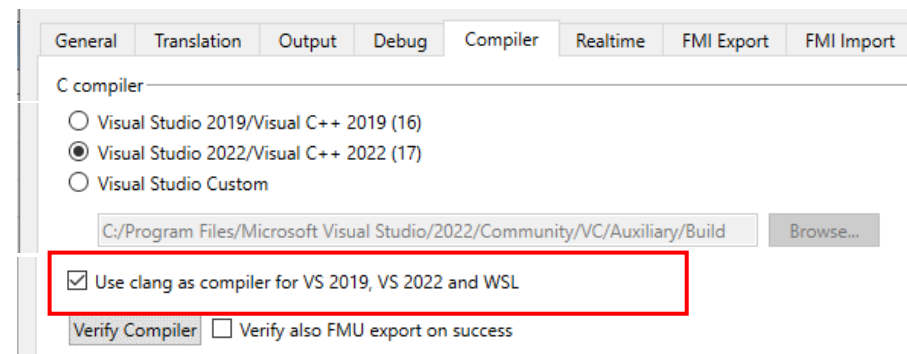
General | Translation | Output | Debug | Compiler | Realtime | FMI Export | FMI Import

C compiler

Visual Studio 2019/Visual C++ 2019 (16)
Visual Studio 2022/Visual C++ 2022 (17)
Visual Studio Custom

C:/Program Files/Microsoft Visual Studio/2022/Community/VC/Auxiliary/Build
Browse...

Use clang as compiler for VS 2019, VS 2022 and WSL

Verify Compiler
Verify also FMU export on success